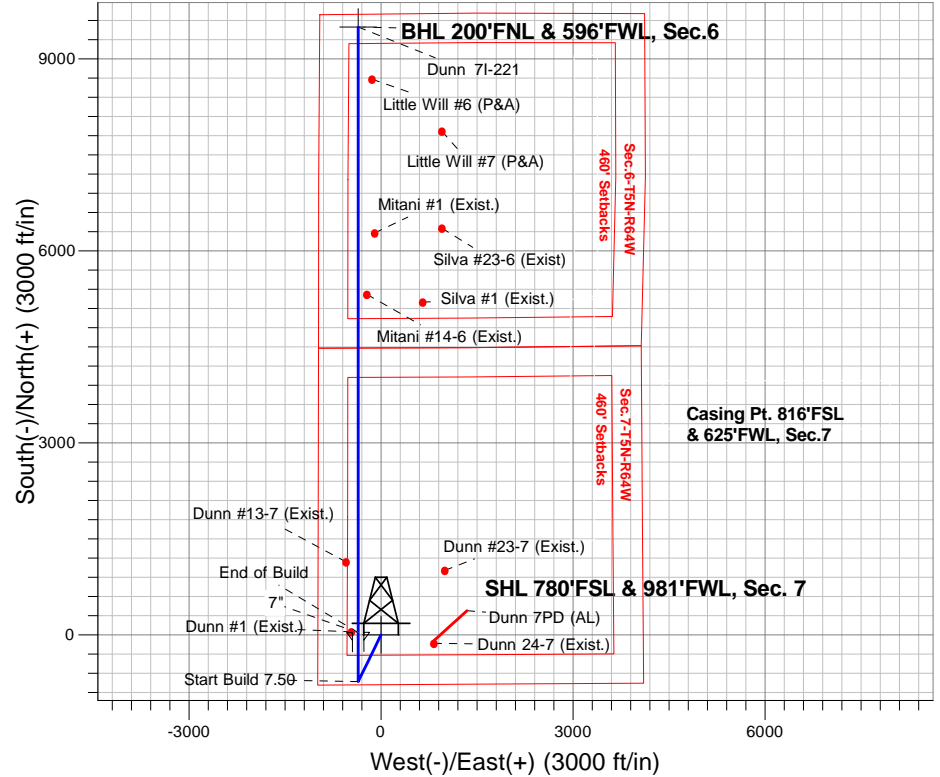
BHL 200'FNL & 596'FWL, Sec.6

Dunn 7I-221

Little Will #6 (P&A)

Little Will #7 (P&A)

Sec.6-T5N-R64W

460' Setbacks

Mitani #1 (Exist.)

Silva #23-6 (Exist)

Silva #1 (Exist.)

Mitani #14-6 (Exist.)

Sec.7-T5N-R64W

460' Setbacks

Casing Pt. 816'FSL & 625'FWL, Sec.7

Dunn #13-7 (Exist.)

Dunn #23-7 (Exist.)

End of Build

SHL 780'FSL & 981'FWL, Sec. 7

7"

Dunn 7PD (AL)

Dunn #1 (Exist.)

Dunn 24-7 (Exist.)

Start Build 7.50

9000

6000

3000

0

South(-)/North(+) (3000 ft/in)

-3000

0

3000

6000

West(-)/East(+) (3000 ft/in)